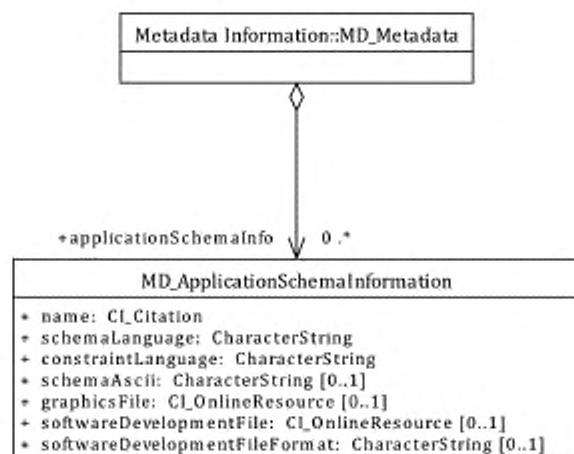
Metadata Information::MD_Metadata

+applicationSchemaInfo 0..*

MD_ApplicationSchemaInformation

+ name: CI_Citation
+ schemaLanguage: CharacterString
+ constraintLanguage: CharacterString
+ schemaAscii: CharacterString [0..1]
+ graphicsFile: CI_OnlineResource [0..1]
+ softwareDevelopmentFile: CI_OnlineResource [0..1]
+ softwareDevelopmentFileFormat: CharacterString [0..1]